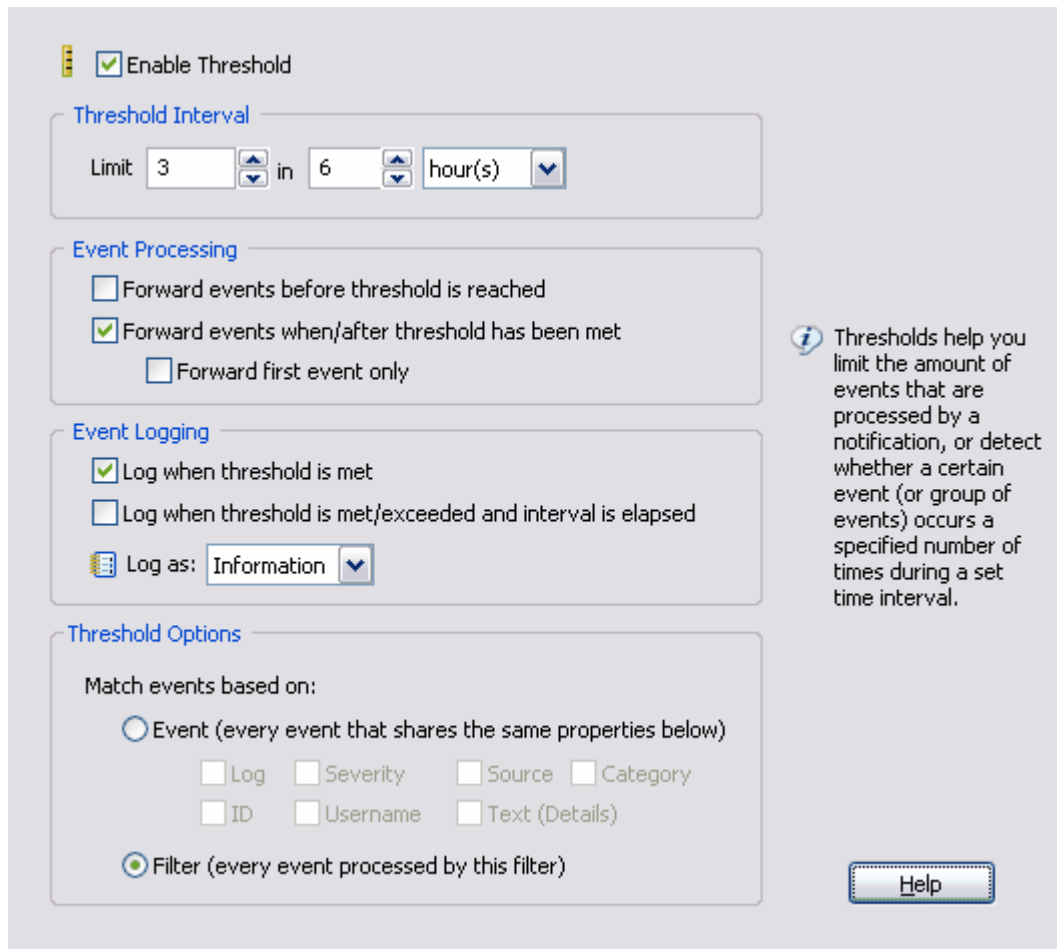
Enable Threshold

Threshold Interval

Limit 3 in 6 hour(s)

Event Processing

Forward events before threshold is reached

Forward events when/after threshold has been met

Forward first event only

Event Logging

Log when threshold is met

Log when threshold is met/exceeded and interval is elapsed

Log as: Information

Threshold Options

Match events based on:

Event (every event that shares the same properties below)

Log Severity Source Category

ID Username Text (Details)

Filter (every event processed by this filter)

Thresholds help you limit the amount of events that are processed by a notification, or detect whether a certain event (or group of events) occurs a specified number of times during a set time interval.

Help